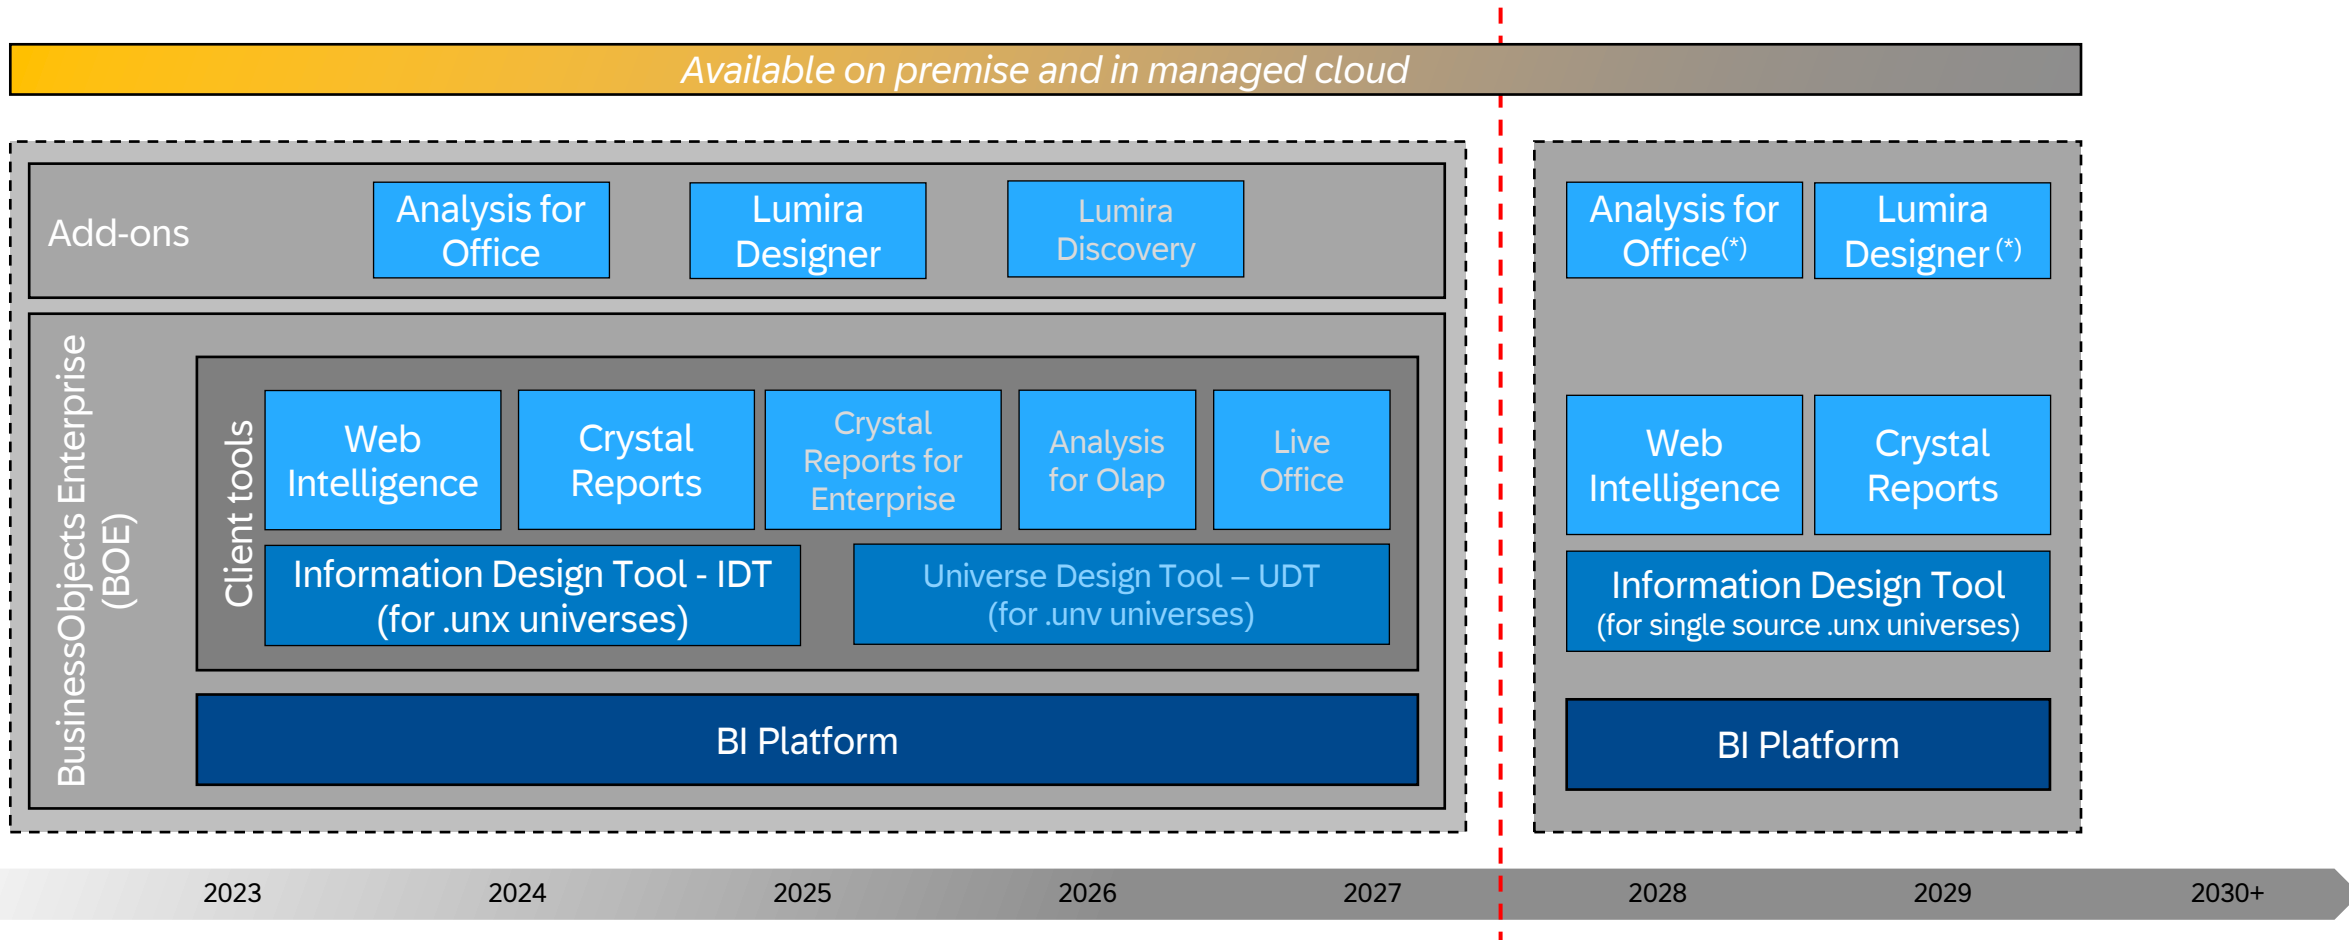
Available on premise and in managed cloud

Add-ons

Analysis for Office

Lumira Designer

Lumira Discovery

BusinessObjects Enterprise (BOE)

Client tools

Web Intelligence

Crystal Reports

Crystal Reports for Enterprise

Analysis for Olap

Live Office

Information Design Tool - IDT (for .unx universes)

Universe Design Tool – UDT (for .unv universes)

BI Platform

Analysis for Office$^{(*)}$

Lumira Designer$^{(*)}$

Web Intelligence

Crystal Reports

Information Design Tool (for single source .unx universes)

BI Platform

2023 2024 2025 2026 2027 2028 2029 2030+